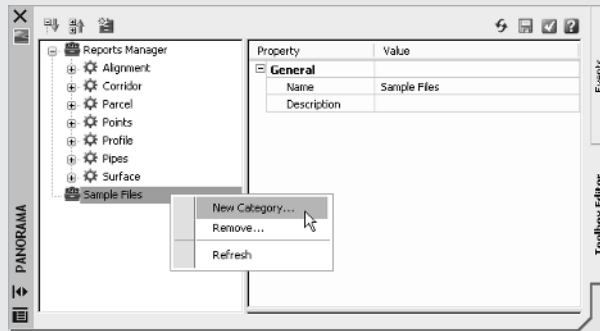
PANORAMA

Reports Manager
Alignment
Corridor
Parcel
Points
Profile
Pipes
Surface
Sample Files

New Category...
Remove...
Refresh

| Property | Value |
|---|---|
| General | |
| Name | Sample Files |
| Description | |

Toolbox Editor
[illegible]